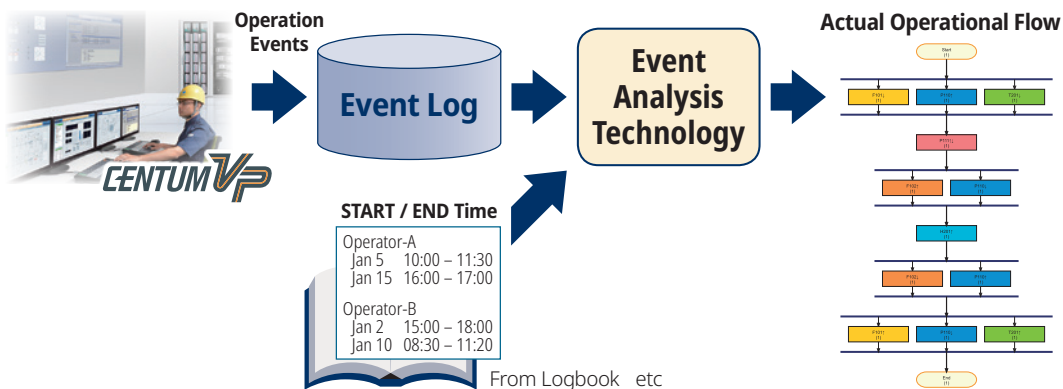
Operation Events

Event Log

Event Analysis Technology

Actual Operational Flow

CENTUM VP

START / END Time

Operator-A
Jan 5 10:00 – 11:30
Jan 15 16:00 – 17:00

Operator-B
Jan 2 15:00 – 18:00
Jan 10 08:30 – 11:20

From Logbook etc

Start
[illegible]
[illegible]
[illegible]
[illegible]
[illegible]
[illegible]
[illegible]
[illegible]
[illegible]
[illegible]
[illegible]
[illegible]
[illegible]
End